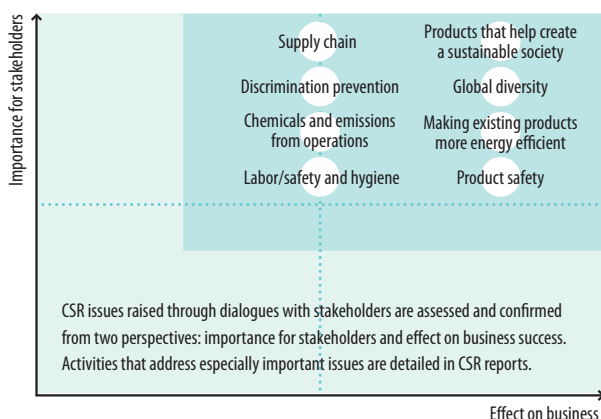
Importance for stakeholders

Supply chain

Products that help create a sustainable society

Discrimination prevention

Global diversity

Chemicals and emissions from operations

Making existing products more energy efficient

Labor/safety and hygiene

Product safety

CSR issues raised through dialogues with stakeholders are assessed and confirmed from two perspectives: importance for stakeholders and effect on business success. Activities that address especially important issues are detailed in CSR reports.

Effect on business